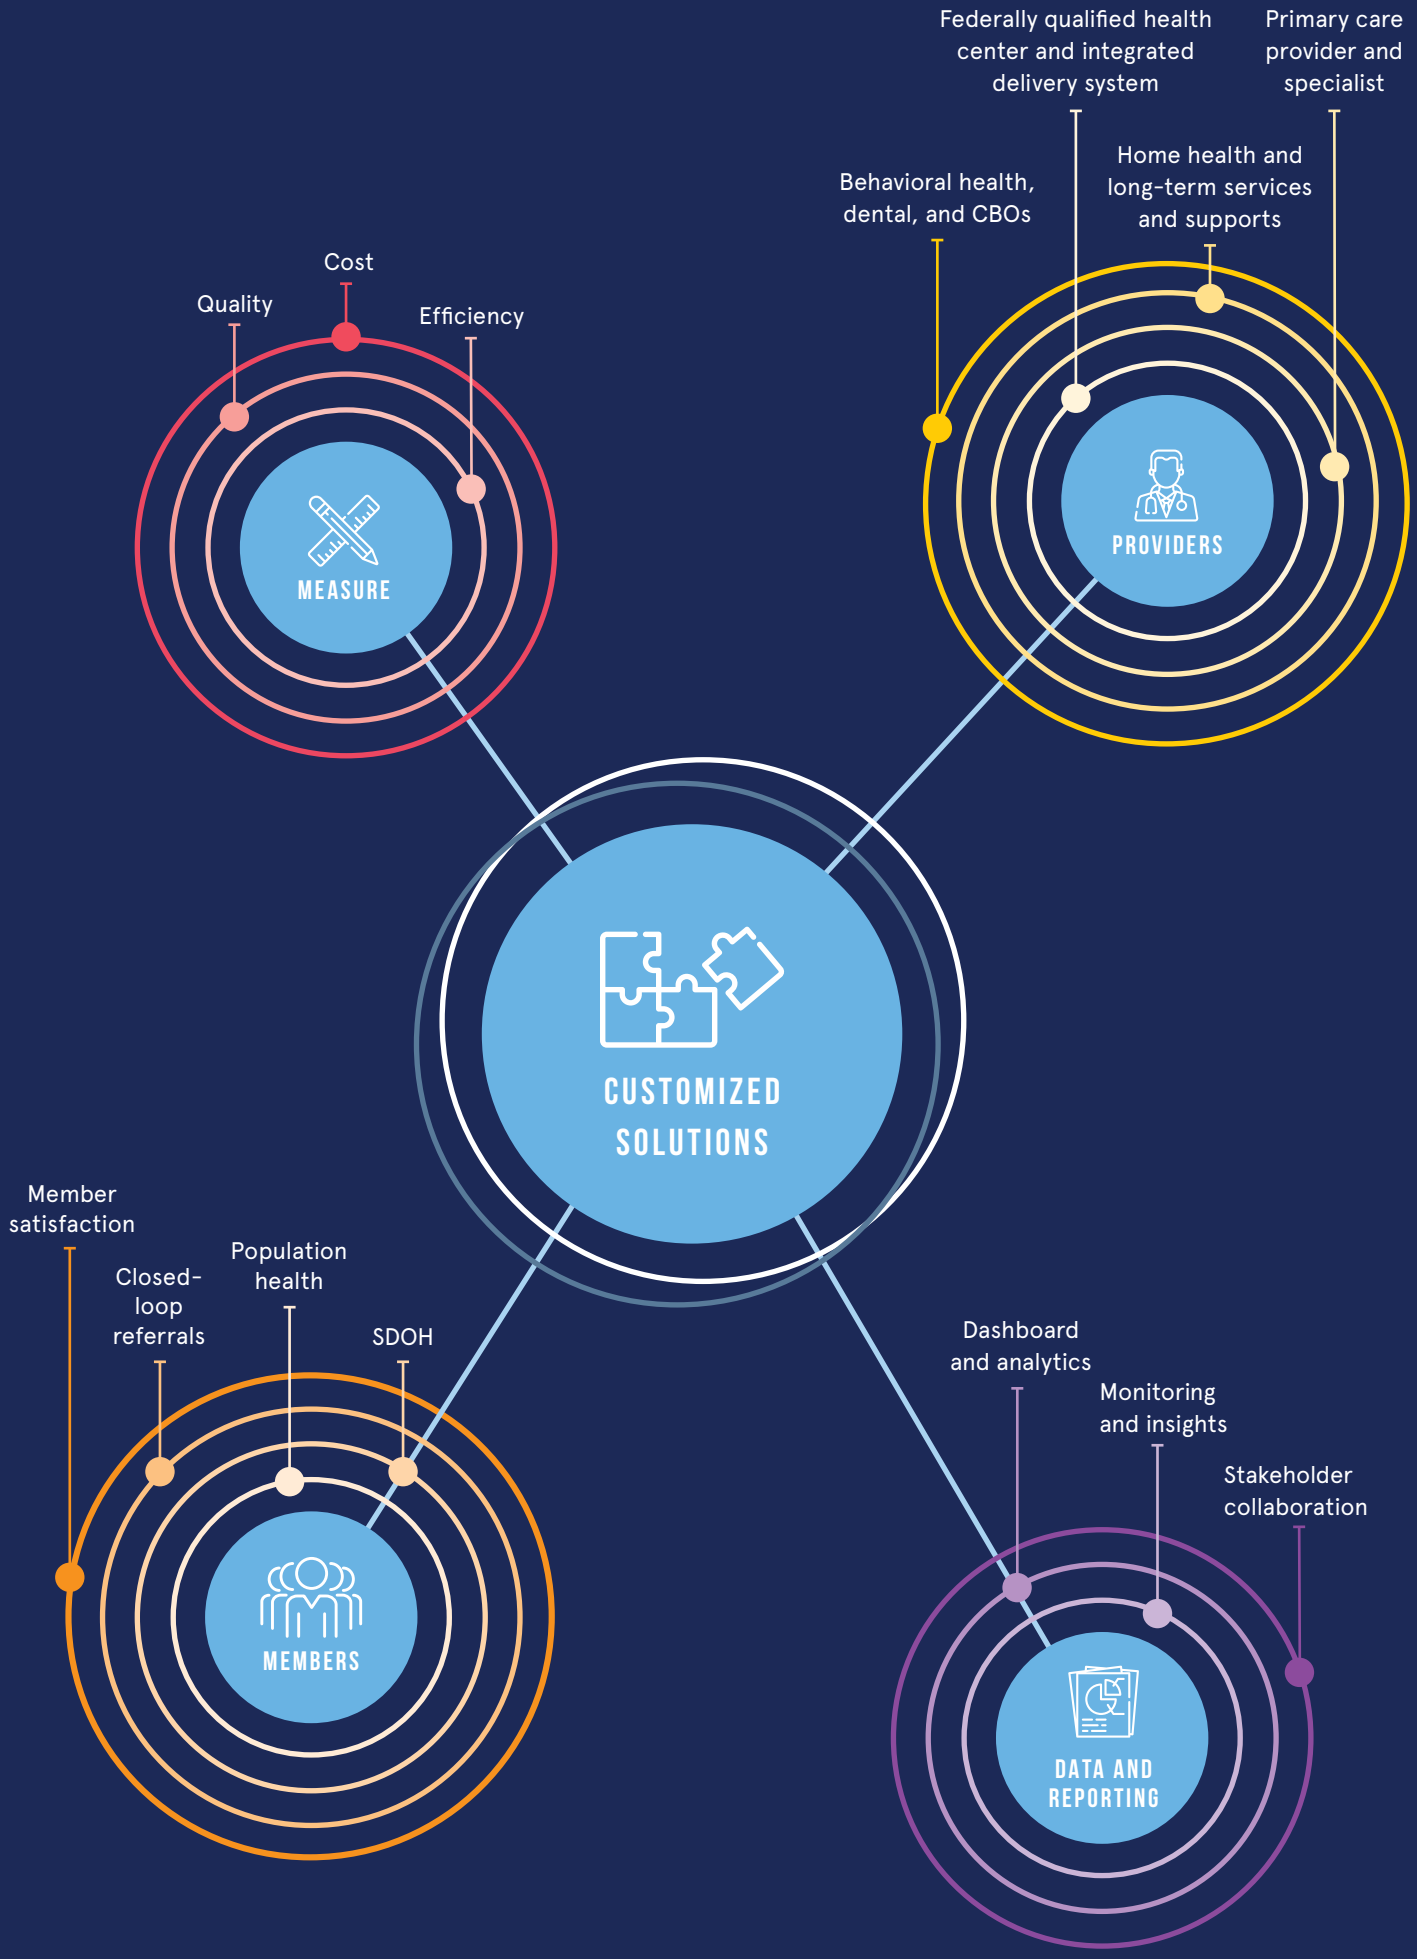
Federally qualified health center and integrated delivery system

Primary care provider and specialist

Home health and long-term services and supports

Behavioral health, dental, and CBOs

Cost

Quality

Efficiency

MEASURE

PROVIDERS

CUSTOMIZED SOLUTIONS

Member satisfaction

Closed-loop referrals

Population health

SDOH

MEMBERS

Dashboard and analytics

Monitoring and insights

Stakeholder collaboration

DATA AND REPORTING